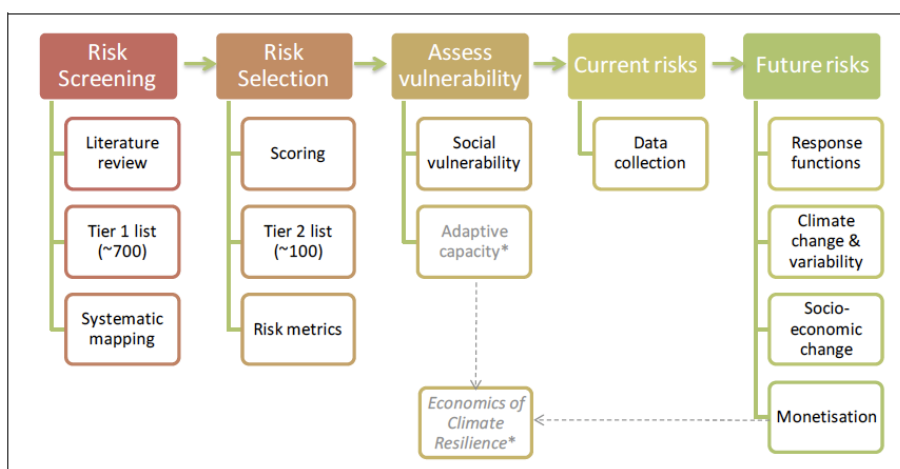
Risk Screening

Literature review

Tier 1 list (~700)

Systematic mapping

Risk Selection

Scoring

Tier 2 list (~100)

Risk metrics

Assess vulnerability

Social vulnerability

Adaptive capacity*

Current risks

Data collection

Future risks

Response functions

Climate change & variability

Socio-economic change

Monetisation

Economics of Climate Resilience*